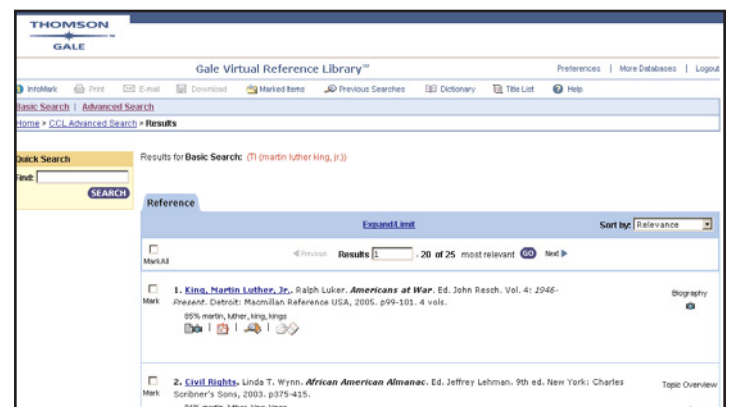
THOMSON
GALE

Gale Virtual Reference Library™

Preferences | More Databases | Logout

InfoMark Print E-mail Download Marked Items Previous Searches Dictionary Title List Help

Basic Search | Advanced Search

Home » CCL Advanced Search » Results

Quick Search
Find:
SEARCH

Results for Basic Search: (TI (martin luther king, jr.))

Reference

Expand/Limit

Sort by: Relevance

Mark All

◀ Previous Results 1 - 20 of 25 most relevant GO Next ▶

Mark
1. King, Martin Luther, Jr.. Ralph Luker. *Americans at War*. Ed. John Resch. Vol. 4: *1946-Present*. Detroit: Macmillan Reference USA, 2005. p99-101. 4 vols.
85% martin, luther, king, kings

Biography

Mark
2. Civil Rights. Linda T. Wynn. *African American Almanac*. Ed. Jeffrey Lehman. 9th ed. New York: Charles Scribner's Sons, 2003. p375-415.
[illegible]

Topic Overview